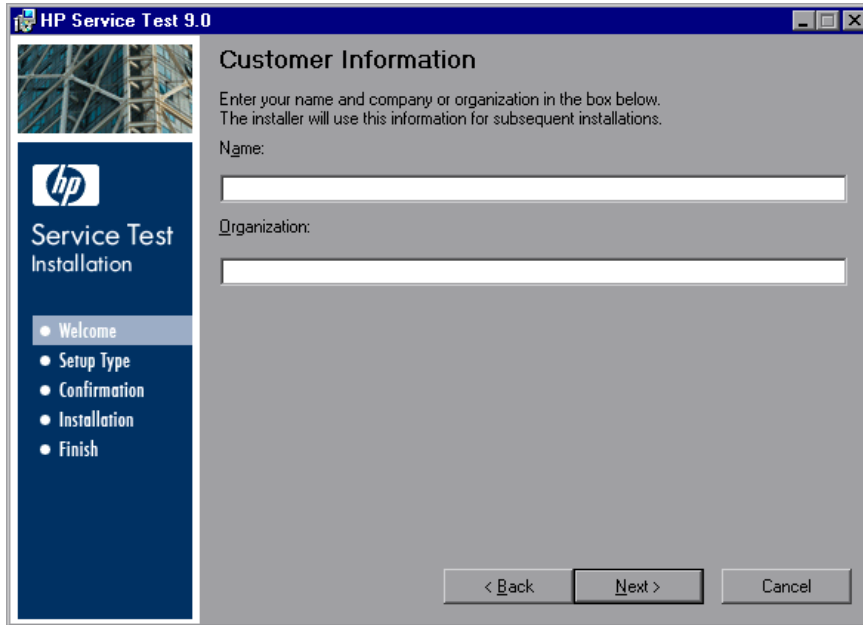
HP Service Test 9.0

hp

Service Test
Installation

• Welcome
• Setup Type
• Confirmation
• Installation
• Finish

Customer Information

Enter your name and company or organization in the box below.
The installer will use this information for subsequent installations.

Name:

Organization:

< Back

Next >

Cancel